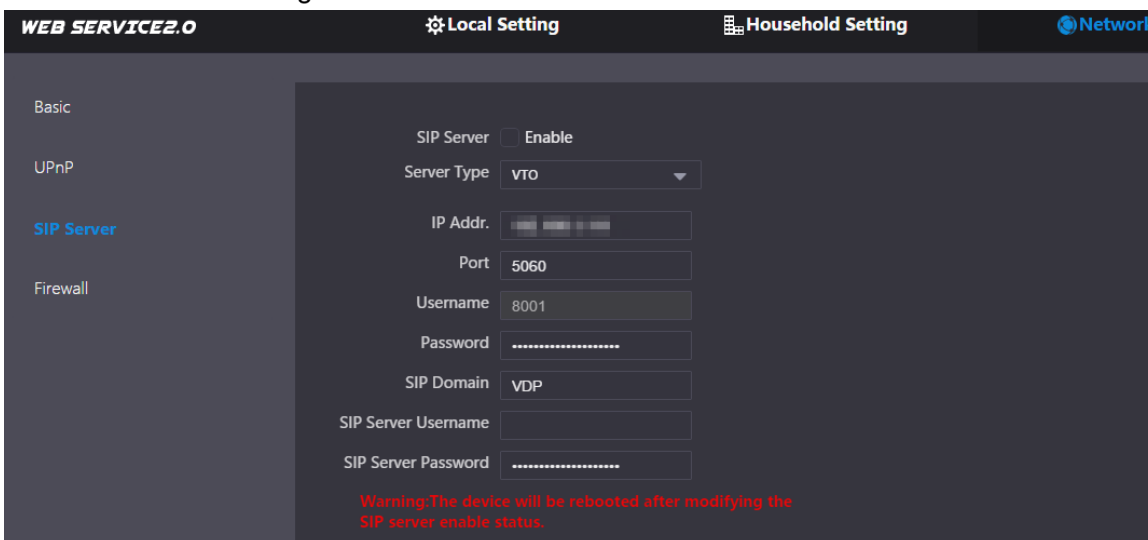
WEB SERVICE2.0

Local Setting

Household Setting

Network

Basic

UPnP

SIP Server

Firewall

SIP Server Enable

Server Type VTO

IP Addr. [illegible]

Port 5060

Username 8001

Password ••••••••••••••••••••

SIP Domain VDP

SIP Server Username

SIP Server Password ••••••••••••••••••••

Warning:The device will be rebooted after modifying the SIP server enable status.